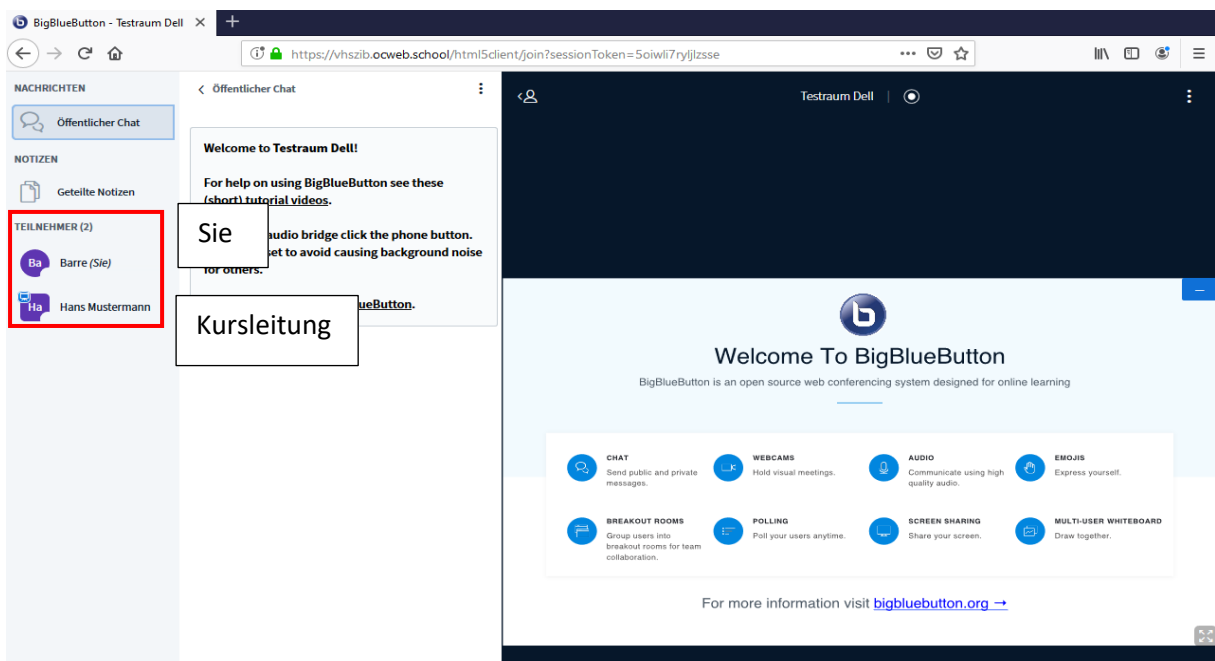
BigBlueButton - Testraum Dell ✕ +

https://vhszib.ocweb.school/html5client/join?sessionToken=5oiwli7ryljlzsse

NACHRICHTEN

Öffentlicher Chat

NOTIZEN

Geteilte Notizen

TEILNEHMER (2)

Ba Barre (Sie)

Ha Hans Mustermann

Sie

Kursleitung

< Öffentlicher Chat

Welcome to Testraum Dell!

For help on using BigBlueButton see these (short) tutorial videos.

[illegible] audio bridge click the phone button. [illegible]set to avoid causing background noise for others.

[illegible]ueButton.

Testraum Dell

Welcome To BigBlueButton

BigBlueButton is an open source web conferencing system designed for online learning

CHAT
Send public and private messages.

WEBCAMS
Hold visual meetings.

AUDIO
Communicate using high quality audio.

EMOJIS
Express yourself.

BREAKOUT ROOMS
Group users into breakout rooms for team collaboration.

POLLING
Poll your users anytime.

SCREEN SHARING
Share your screen.

MULTI-USER WHITEBOARD
Draw together.

For more information visit bigbluebutton.org →